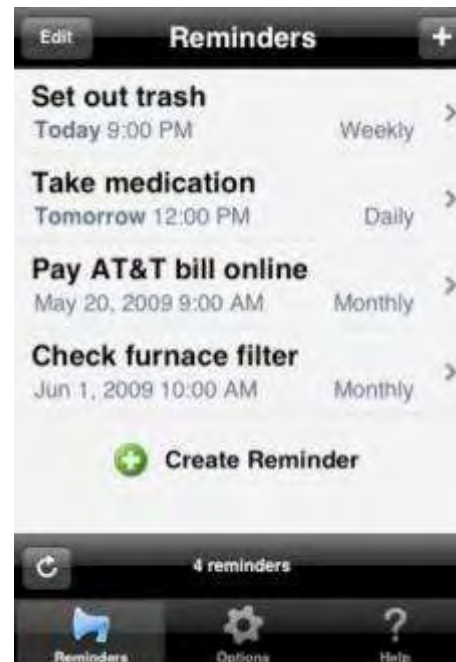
Edit
Reminders
+

Set out trash
Today 9:00 PM
Weekly

Take medication
Tomorrow 12:00 PM
Daily

Pay AT&T bill online
May 20, 2009 9:00 AM
Monthly

Check furnace filter
Jun 1, 2009 10:00 AM
Monthly

Create Reminder

4 reminders

Reminders
Options
Help